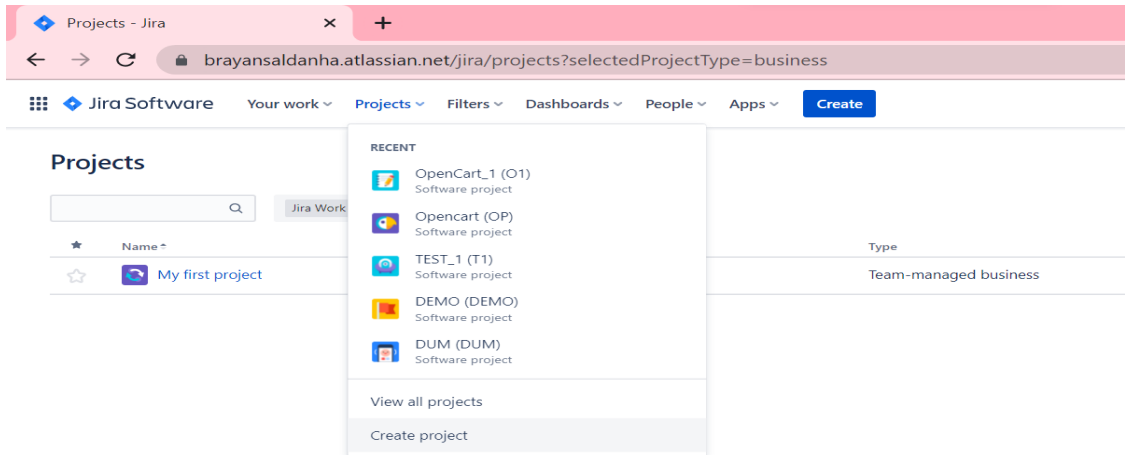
Projects - Jira
brayansaldanha.atlassian.net/jira/projects?selectedProjectType=business

Jira Software
Your work
Projects
Filters
Dashboards
People
Apps
Create

Projects

Jira Work

Name
My first project

Type
Team-managed business

RECENT
OpenCart_1 (O1)
Software project
Opencart (OP)
Software project
TEST_1 (T1)
Software project
DEMO (DEMO)
Software project
DUM (DUM)
Software project

View all projects
Create project